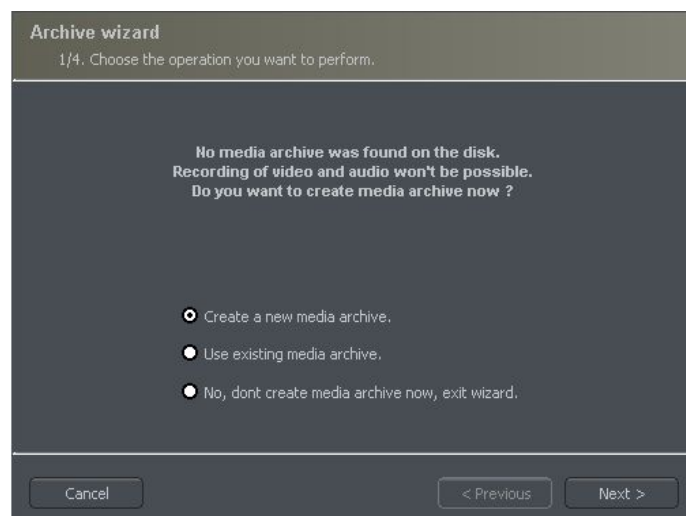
Archive wizard
1/4. Choose the operation you want to perform.

No media archive was found on the disk.
Recording of video and audio won't be possible.
Do you want to create media archive now ?

Create a new media archive.

Use existing media archive.

No, dont create media archive now, exit wizard.

Cancel

< Previous

Next >